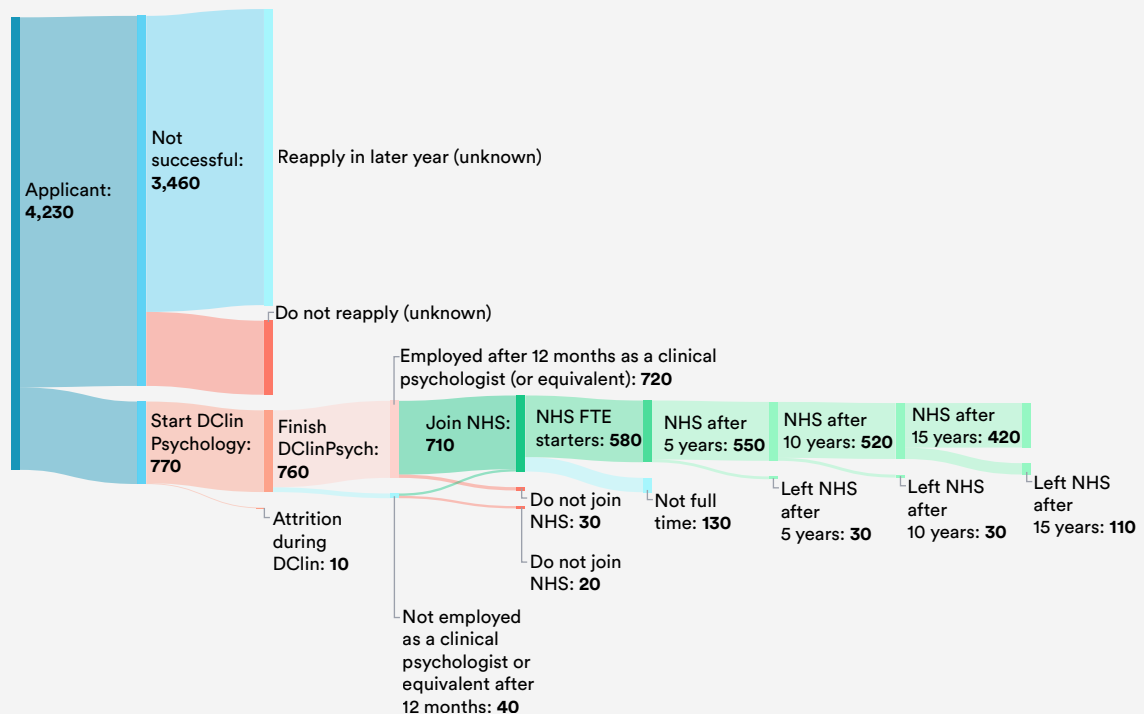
Applicant: **4,230**

Not successful: **3,460**

Reapply in later year (unknown)

Do not reapply (unknown)

Start DClin Psychology: **770**

Finish DClinPsych: **760**

Attrition during DClin: **10**

Employed after 12 months as a clinical psychologist (or equivalent): **720**

Not employed as a clinical psychologist or equivalent after 12 months: **40**

Join NHS: **710**

Do not join NHS: **30**

Do not join NHS: **20**

NHS FTE starters: **580**

Not full time: **130**

NHS after 5 years: **550**

Left NHS after 5 years: **30**

NHS after 10 years: **520**

Left NHS after 10 years: **30**

NHS after 15 years: **420**

Left NHS after 15 years: **110**